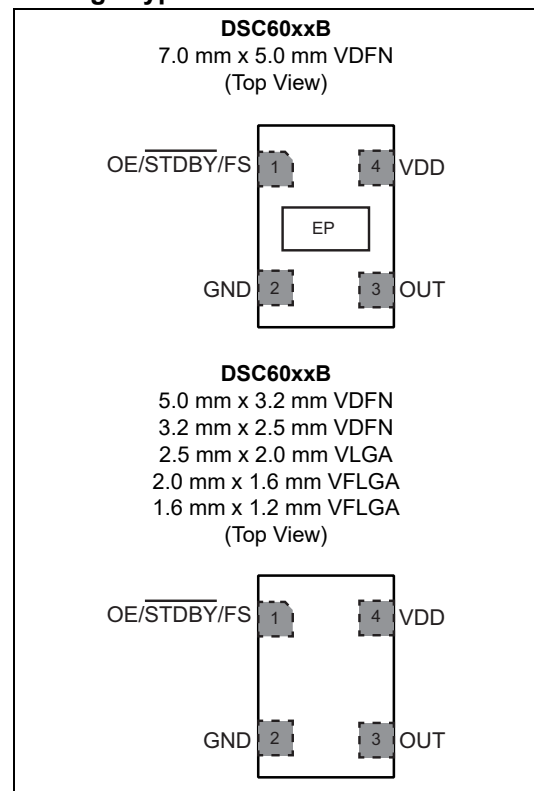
DSC60xxB
7.0 mm x 5.0 mm VDFN
(Top View)

OE/$\overline{\text{STDBY}}$/FS 1
4 VDD
EP
GND 2
3 OUT

DSC60xxB
5.0 mm x 3.2 mm VDFN
3.2 mm x 2.5 mm VDFN
2.5 mm x 2.0 mm VLGA
2.0 mm x 1.6 mm VFLGA
1.6 mm x 1.2 mm VFLGA
(Top View)

OE/$\overline{\text{STDBY}}$/FS 1
4 VDD
GND 2
3 OUT